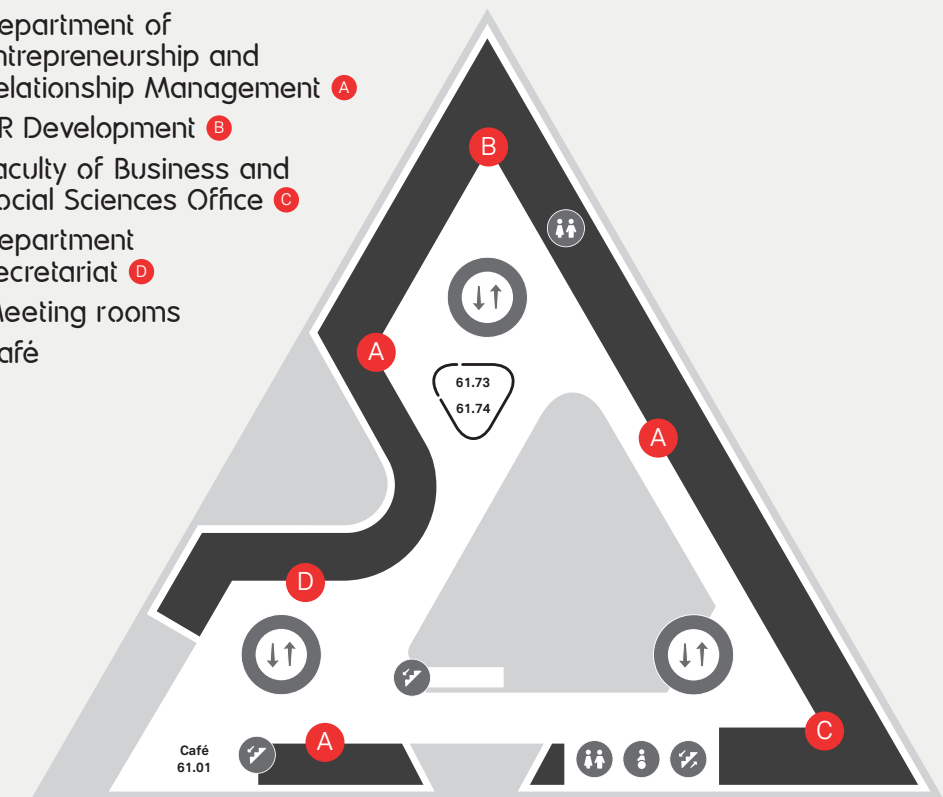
epartment of
ntrepreneurship and
elationship Management A

R Development B

aculty of Business and
ocial Sciences Office C

epartment
ecretariat D

Meeting rooms

afé

B

A

61.73
61.74

A

D

Café
61.01

A

C